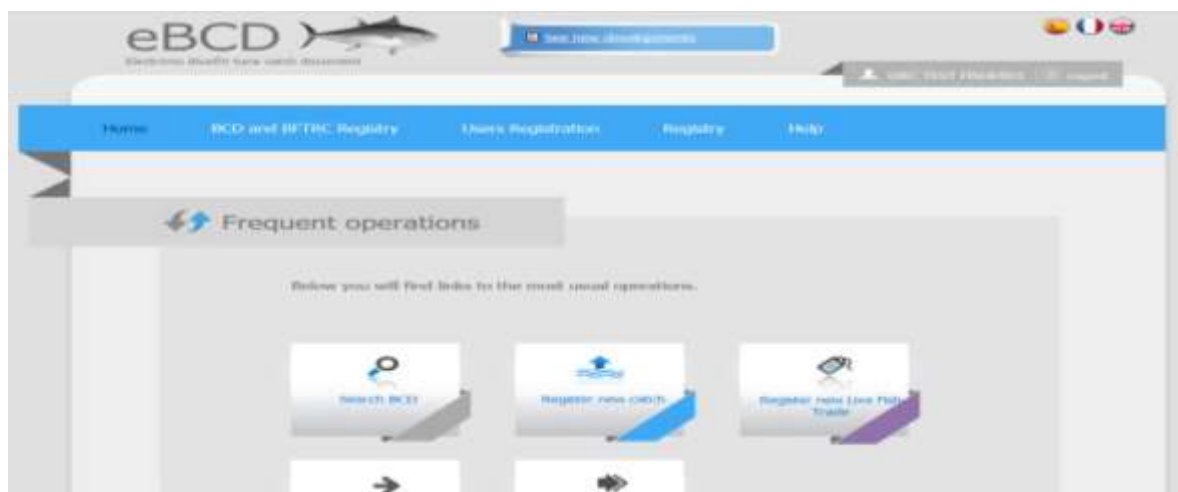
eBCD
Electronic Bluefin tuna catch document

See new developments

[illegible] | Logout

Home
BCD and BFTRC Registry
Users Registration
Registry
Help

Frequent operations

Below you will find links to the most usual operations.

Search BCD
Register new catch
Register new Live Fish Trade